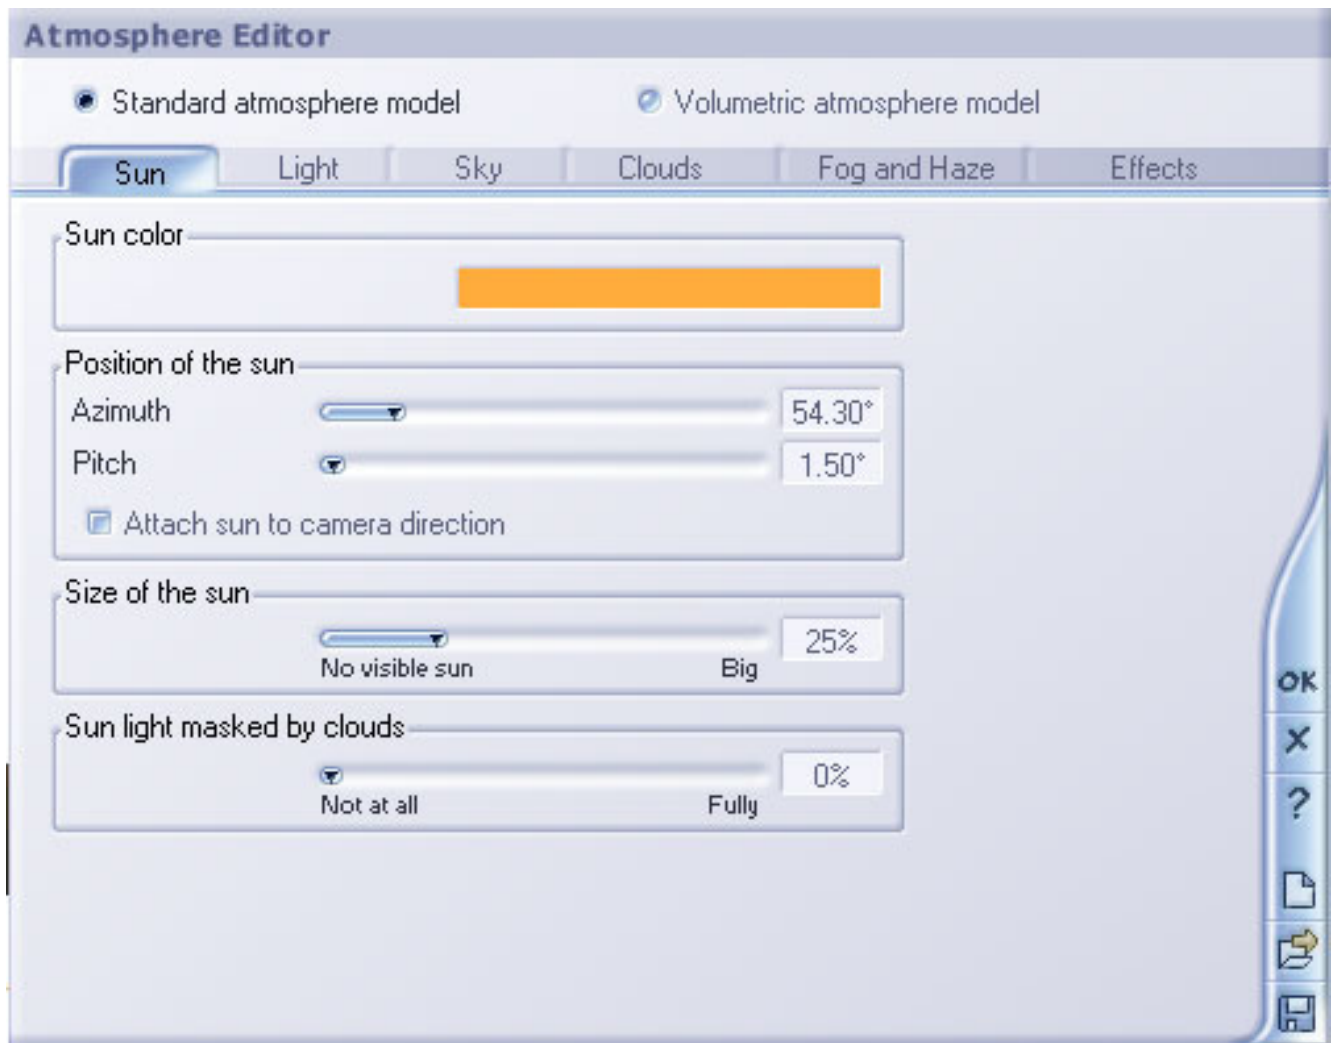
Atmosphere Editor

Standard atmosphere model

Volumetric atmosphere model

Sun | Light | Sky | Clouds | Fog and Haze | Effects

Sun color

Position of the sun

Azimuth 54.30°

Pitch 1.50°

Attach sun to camera direction

Size of the sun

25%

No visible sun Big

Sun light masked by clouds

0%

Not at all Fully

OK

X

?